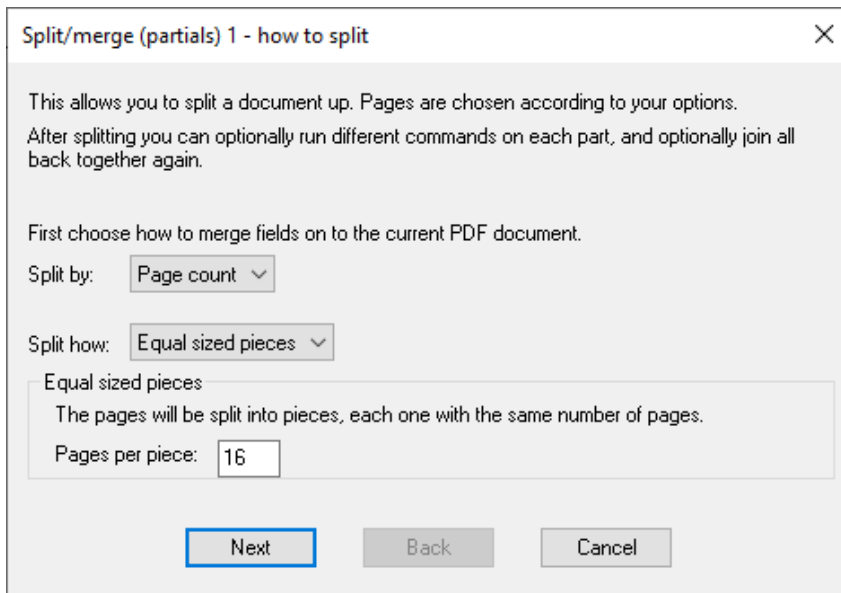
Split/merge (partials) 1 - how to split

×

This allows you to split a document up. Pages are chosen according to your options.

After splitting you can optionally run different commands on each part, and optionally join all back together again.

First choose how to merge fields on to the current PDF document.

Split by: Page count

Split how: Equal sized pieces

Equal sized pieces

The pages will be split into pieces, each one with the same number of pages.

Pages per piece: 16

Next Back Cancel